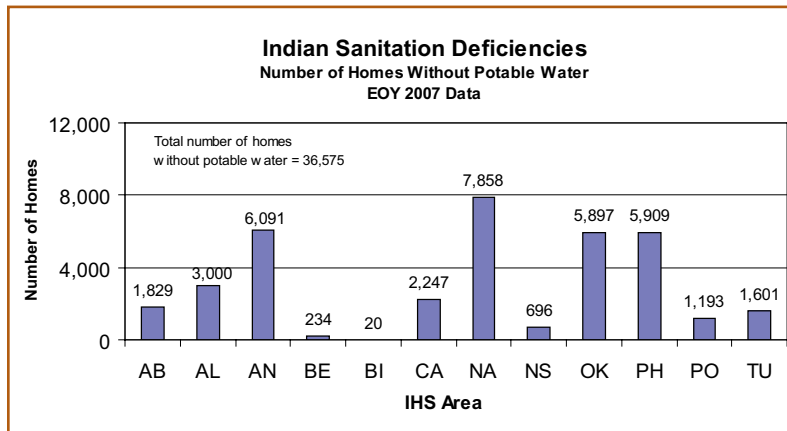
Indian Sanitation Deficiencies
Number of Homes Without Potable Water
EOY 2007 Data

12,000
8,000
4,000
0

Number of Homes

Total number of homes without potable water = 36,575

1,829
3,000
6,091
234
20
2,247
7,858
696
5,897
5,909
1,193
1,601

AB AL AN BE BI CA NA NS OK PH PO TU

IHS Area